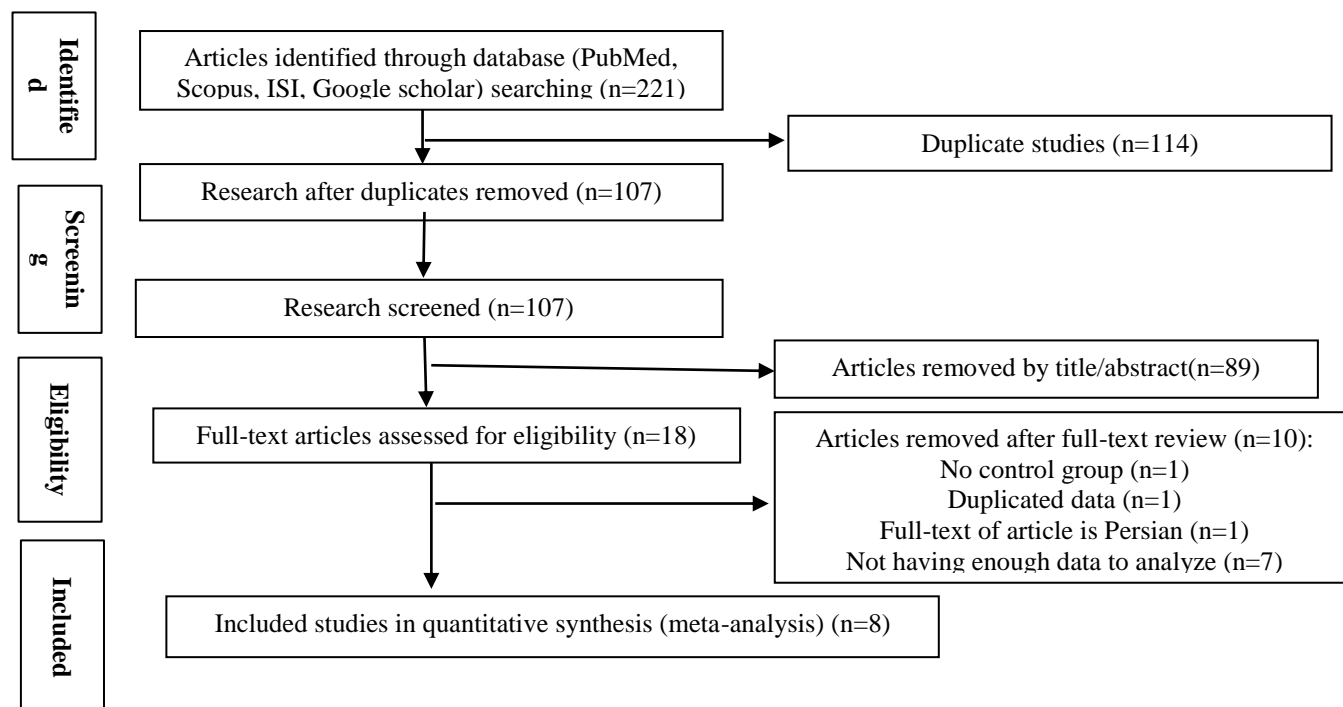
Identified

Articles identified through database (PubMed, Scopus, ISI, Google scholar) searching (n=221)

Duplicate studies (n=114)

Screening

Research after duplicates removed (n=107)

Research screened (n=107)

Eligiblity

Articles removed by title/abstract(n=89)

Full-text articles assessed for eligibility (n=18)

Articles removed after full-text review (n=10):
No control group (n=1)
Duplicated data (n=1)
Full-text of article is Persian (n=1)
Not having enough data to analyze (n=7)

Included

Included studies in quantitative synthesis (meta-analysis) (n=8)